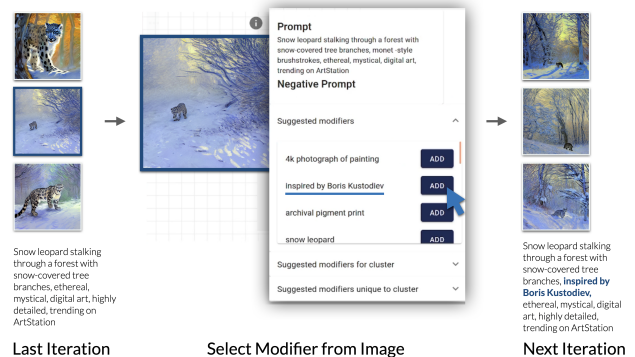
Snow leopard stalking through a forest with snow-covered tree branches, ethereal, mystical, digital art, highly detailed, trending on ArtStation

Last Iteration

Prompt

Snow leopard stalking through a forest with snow-covered tree branches, monet -style brushstrokes, ethereal, mystical, digital art, trending on ArtStation

Negative Prompt

Suggested modifiers

4k photograph of painting ADD

inspired by Boris Kustodiev ADD

archival pigment print ADD

snow leopard ADD

Suggested modifiers for cluster

Suggested modifiers unique to cluster

Select Modifier from Image

Snow leopard stalking through a forest with snow-covered tree branches, **inspired by Boris Kustodiev**, ethereal, mystical, digital art, highly detailed, trending on ArtStation

Next Iteration